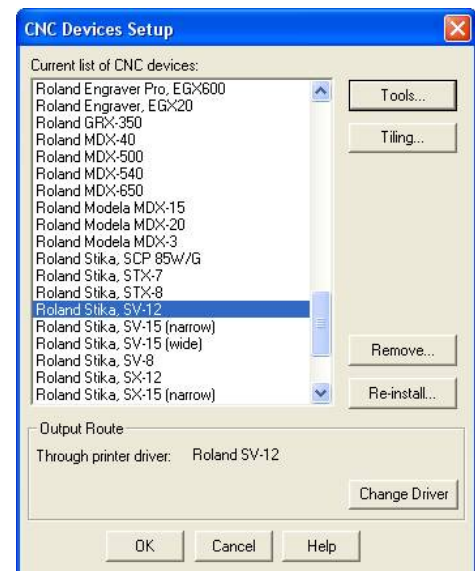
CNC Devices Setup

Current list of CNC devices:

Roland Engraver Pro, EGX600
Roland Engraver, EGX20
Roland GRX-350
Roland MDX-40
Roland MDX-500
Roland MDX-540
Roland MDX-650
Roland Modela MDX-15
Roland Modela MDX-20
Roland Modela MDX-3
Roland Stika, SCP 85W/G
Roland Stika, STX-7
Roland Stika, STX-8
Roland Stika, SV-12
Roland Stika, SV-15 (narrow)
Roland Stika, SV-15 (wide)
Roland Stika, SV-8
Roland Stika, SX-12
Roland Stika, SX-15 (narrow)

Tools...

Tiling...

Remove...

Re-install...

Output Route

Through printer driver: Roland SV-12

Change Driver

OK Cancel Help